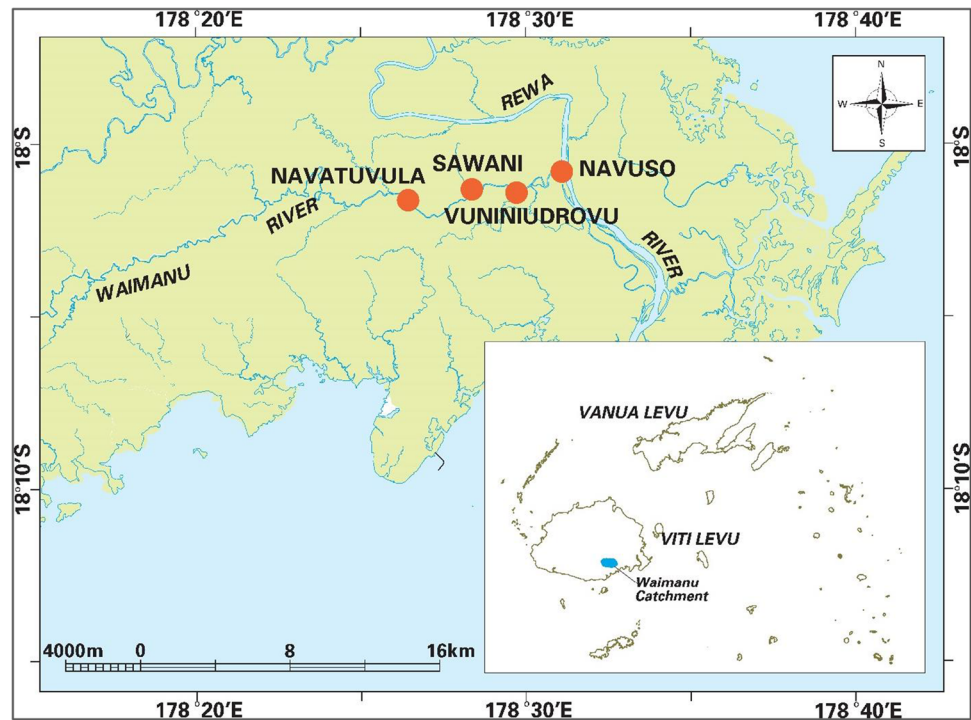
178°20'E
178°30'E
178°40'E

18°S
18°S

N
W
E
S

REWA

NAVATUVULA
SAWANI
NAVUSO
VUNINIUDROVU

RIVER
RIVER
WAIMANU

VANUA LEVU
VITI LEVU
Waimanu Catchment

18°10'S
18°10'S

4000m 0 8 16km

178°20'E
178°30'E
178°40'E